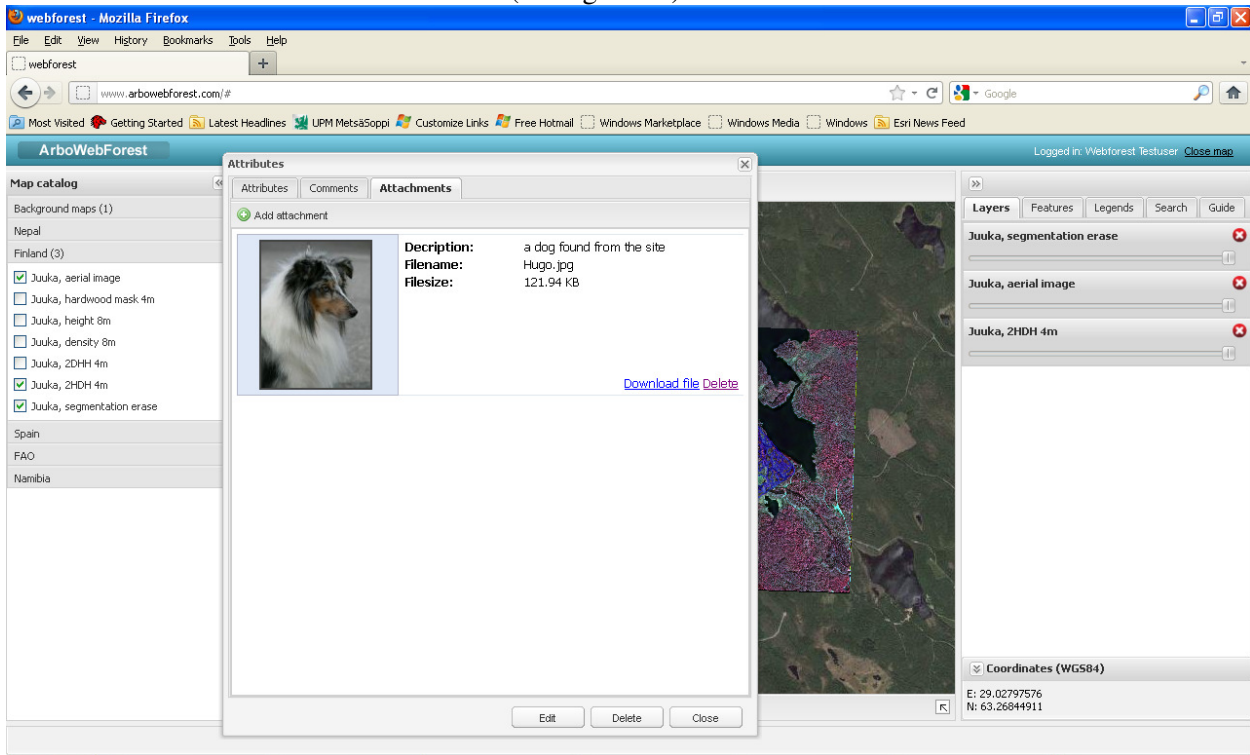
webforest - Mozilla Firefox

File Edit View History Bookmarks Tools Help

webforest +

www.arbowebforest.com/#

Google

Most Visited Getting Started Latest Headlines UPM MetsäSoppi Customize Links Free Hotmail Windows Marketplace Windows Media Windows Esri News Feed

ArboWebForest

Logged in: Webforest Testuser Close map

Map catalog

Background maps (1)

Nepal

Finland (3)

Juuka, aerial image

Juuka, hardwood mask 4m

Juuka, height 8m

Juuka, density 8m

Juuka, 2DHH 4m

Juuka, 2HDH 4m

Juuka, segmentation erase

Spain

FAO

Namibia

Attributes

Attributes Comments Attachments

Add attachment

| | |
|---|---|
| Decription: | a dog found from the site |
| Filename: | Hugo.jpg |
| Filesize: | 121.94 KB |

Download file Delete

Edit Delete Close

Layers Features Legends Search Guide

Juuka, segmentation erase

Juuka, aerial image

Juuka, 2HDH 4m

Coordinates (WGS84)

E: 29.02797576
N: 63.26844911